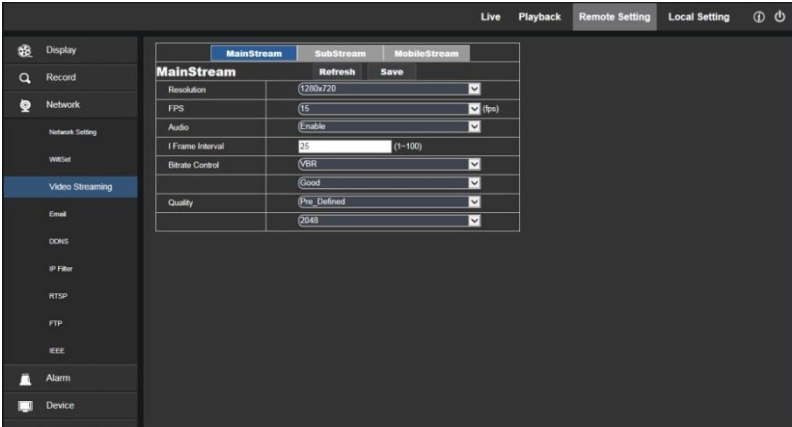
Live Playback Remote Setting Local Setting

Display
Record
Network
Network Setting
WifiSet
Video Streaming
Email
DDNS
IP Filter
RTSP
FTP
IEEE
Alarm
Device

MainStream SubStream MobileStream

MainStream Refresh Save

| | |
|---|---|
| Resolution | 1280x720 |
| FPS | 15 (fps) |
| Audio | Enable |
| I Frame Interval | 25 (1~100) |
| Bitrate Control | VBR |
| | Good |
| Quality | Pre_Defined |
| | 2048 |